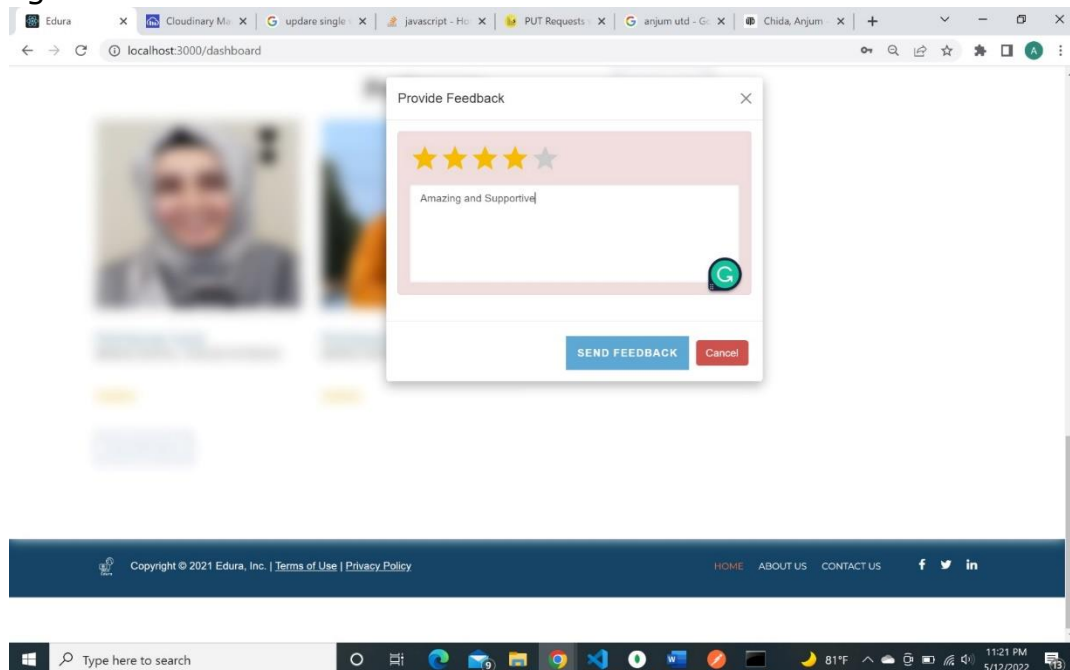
Edura
Cloudinary Ma
updare single
javascript - Ho
PUT Requests
anjum utd - G
Chida, Anjum
localhost:3000/dashboard

Provide Feedback

Amazing and Supportive

SEND FEEDBACK
Cancel

Copyright © 2021 Edura, Inc. | Terms of Use | Privacy Policy

HOME ABOUT US CONTACT US

Type here to search
81°F
11:21 PM
5/12/2022